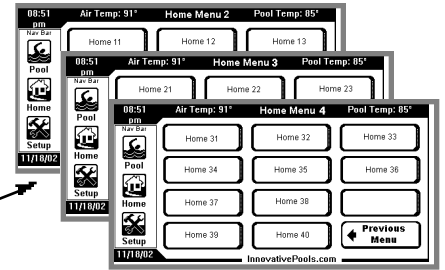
08:51 pm
Air Temp: 91°
Home Menu 2
Pool Temp: 85°
Nav Bar
Pool
Home
Setup
11/18/02
Home 11
Home 12
Home 13

08:51 pm
Air Temp: 91°
Home Menu 3
Pool Temp: 85°
Nav Bar
Pool
Home
Setup
11/18/02
Home 21
Home 22
Home 23

08:51 pm
Air Temp: 91°
Home Menu 4
Pool Temp: 85°
Nav Bar
Pool
Home
Setup
11/18/02

| Home 31 | Home 32 | Home 33 |
|---|---|---|
| Home 34 | Home 35 | Home 36 |
| Home 37 | Home 38 | |
| Home 39 | Home 40 | Previous Menu |

InnovativePools.com